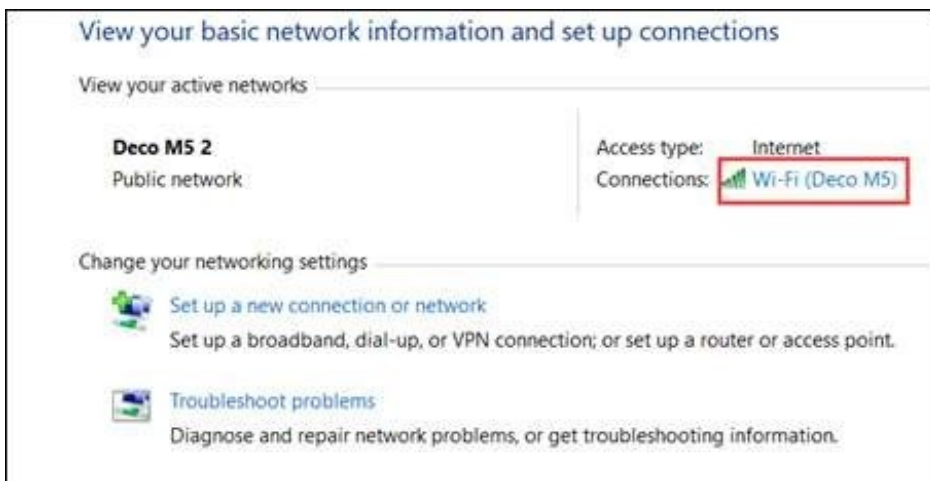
View your basic network information and set up connections

View your active networks

Deco M5 2
Public network

Access type: Internet
Connections: Wi-Fi (Deco M5)

Change your networking settings

Set up a new connection or network
Set up a broadband, dial-up, or VPN connection; or set up a router or access point.

Troubleshoot problems
Diagnose and repair network problems, or get troubleshooting information.